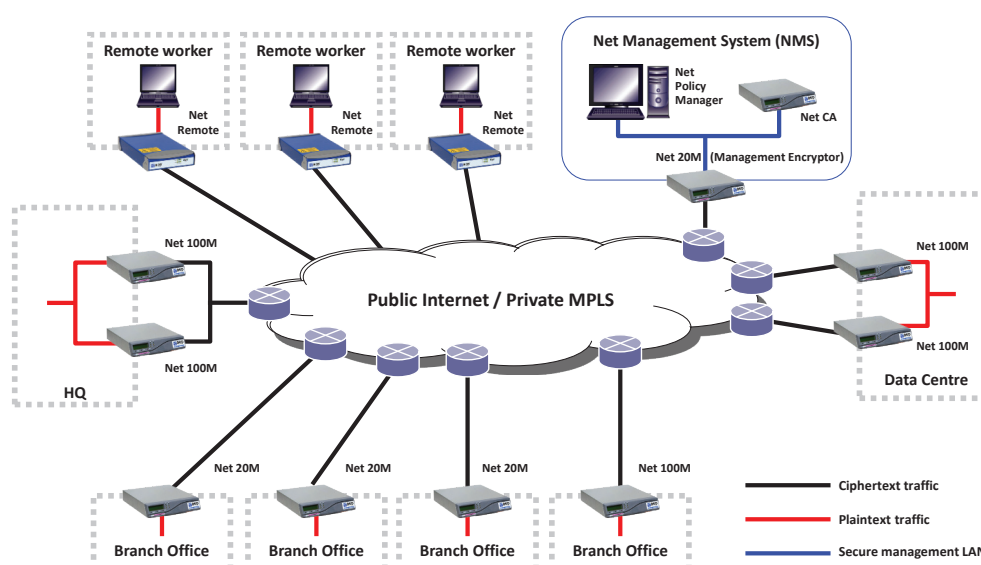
Remote worker

Remote worker

Remote worker

Net Remote

Net Remote

Net Remote

Net Management System (NMS)

Net Policy Manager

Net CA

Net 20M (Management Encryptor)

Net 100M

Net 100M

HQ

Public Internet / Private MPLS

Net 100M

Net 100M

Data Centre

Net 20M

Net 20M

Net 20M

Net 100M

Branch Office

Branch Office

Branch Office

Branch Office

Ciphertext traffic

Plaintext traffic

Secure management LAN